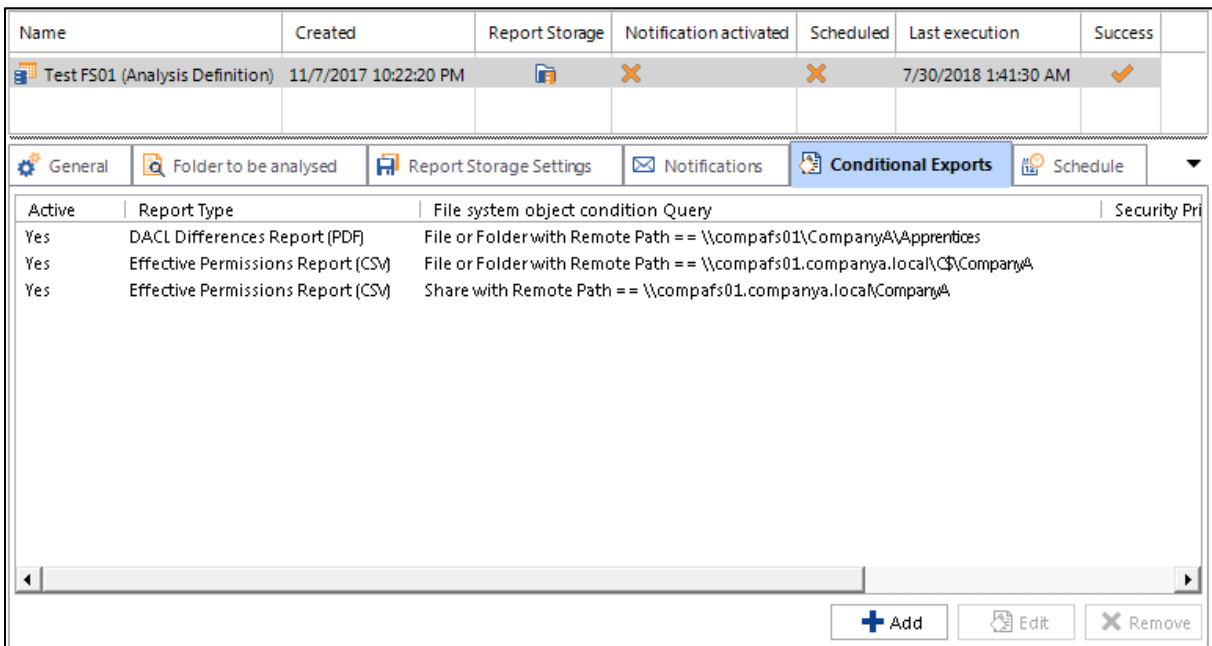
| Name | Created | Report Storage | Notification activated | Scheduled | Last execution | Success |
|---|---|---|---|---|---|---|
| Test FS01 (Analysis Definition) | 11/7/2017 10:22:20 PM | | | | 7/30/2018 1:41:30 AM | |

General | Folder to be analysed | Report Storage Settings | Notifications | Conditional Exports | Schedule

| Active | Report Type | File system object condition Query | Security Pri |
|---|---|---|---|
| Yes | DACL Differences Report (PDF) | File or Folder with Remote Path == \\compafs01\CompanyA\Apprentices | |
| Yes | Effective Permissions Report (CSV) | File or Folder with Remote Path == \\compafs01.companya.local\C$\CompanyA | |
| Yes | Effective Permissions Report (CSV) | Share with Remote Path == \\compafs01.companya.local\CompanyA | |

Add | Edit | Remove